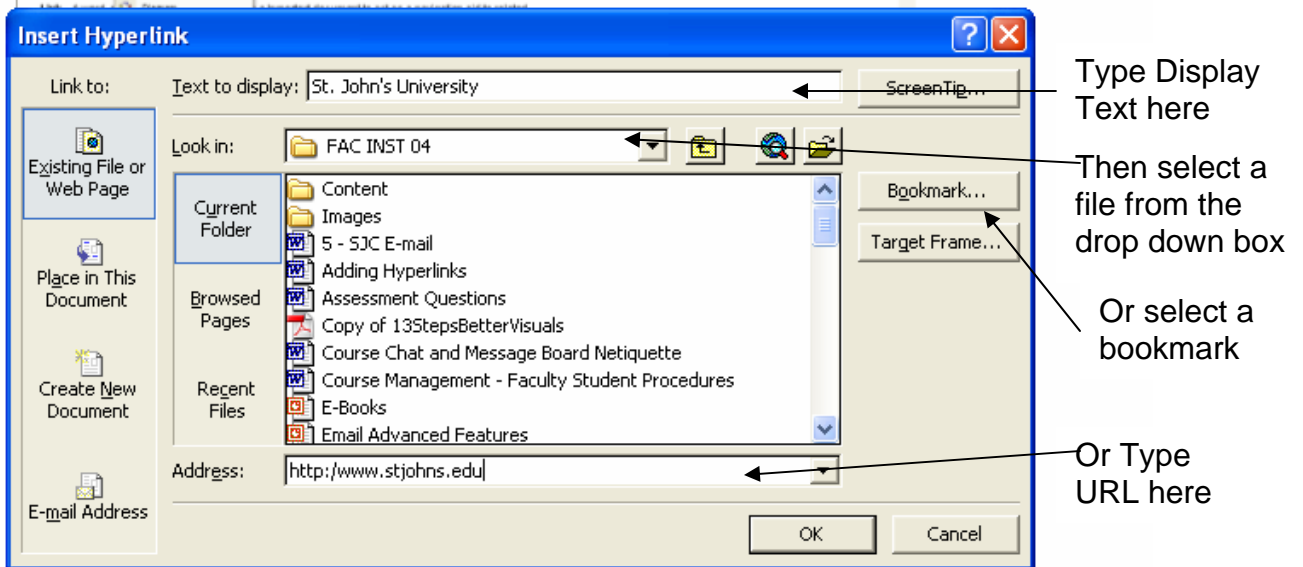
Insert Hyperlink

Link to:

Existing File or Web Page

Place in This Document

Create New Document

E-mail Address

Text to display: St. John's University

ScreenTip...

Look in: FAC INST 04

Current Folder

Browsed Pages

Recent Files

Content
Images
5 - SJC E-mail
Adding Hyperlinks
Assessment Questions
Copy of 13StepsBetterVisuals
Course Chat and Message Board Netiquette
Course Management - Faculty Student Procedures
E-Books
Email Advanced Features

Bookmark...

Target Frame...

Address: http:/www.stjohns.edu

OK

Cancel

Type Display Text here

Then select a file from the drop down box

Or select a bookmark

Or Type URL here